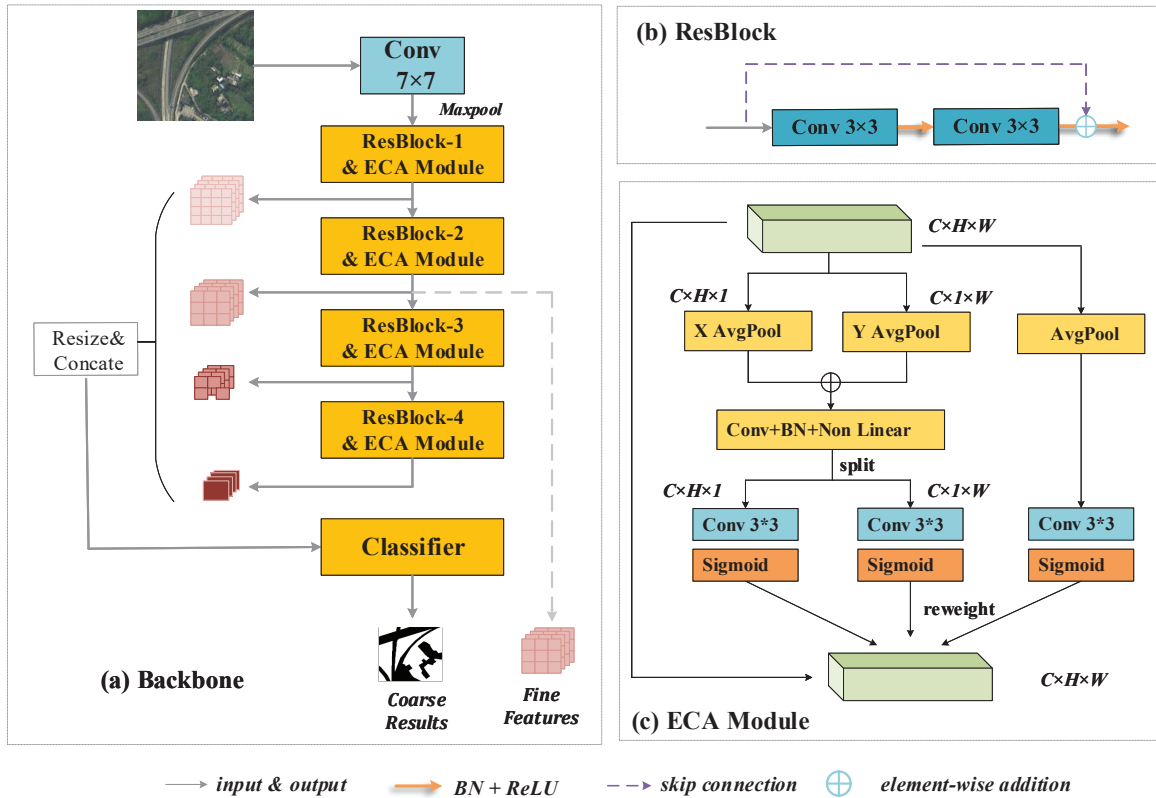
Conv 7×7

Maxpool

ResBlock-1 & ECA Module

ResBlock-2 & ECA Module

ResBlock-3 & ECA Module

ResBlock-4 & ECA Module

Resize& Concate

Classifier

Coarse Results

Fine Features

(a) Backbone

(b) ResBlock

Conv 3×3

Conv 3×3

$C\times H\times W$

$C\times H\times 1$

$C\times 1\times W$

X AvgPool

Y AvgPool

AvgPool

Conv+BN+Non Linear

split

$C\times H\times 1$

$C\times 1\times W$

Conv 3*3

Conv 3*3

Conv 3*3

Sigmoid

Sigmoid

Sigmoid

reweight

$C\times H\times W$

(c) ECA Module

input & output

BN + ReLU

skip connection

element-wise addition